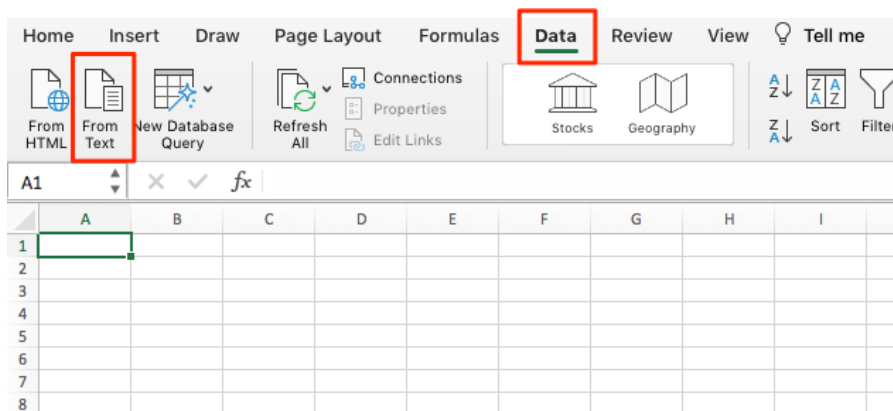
Home Insert Draw Page Layout Formulas Data Review View Tell me

From HTML
From Text
New Database Query
Refresh All
Connections
Properties
Edit Links
Stocks
Geography
Sort
Filter

A1
$fx$

| | A | B | C | D | E | F | G | H | I |
|---|---|---|---|---|---|---|---|---|---|
| 1 | | | | | | | | | |
| 2 | | | | | | | | | |
| 3 | | | | | | | | | |
| 4 | | | | | | | | | |
| 5 | | | | | | | | | |
| 6 | | | | | | | | | |
| 7 | | | | | | | | | |
| 8 | | | | | | | | | |